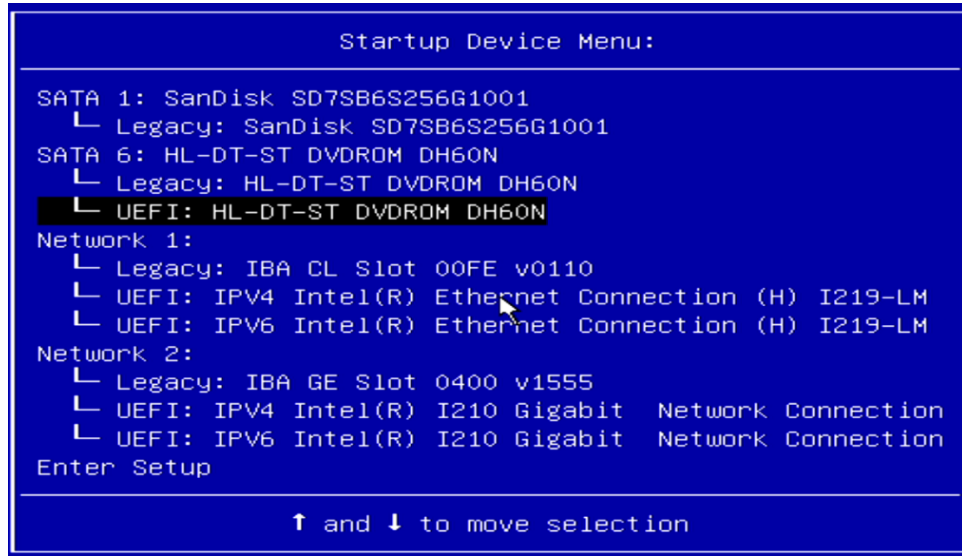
Startup Device Menu:

SATA 1: SanDisk SD7SB6S256G1001
└ Legacy: SanDisk SD7SB6S256G1001
SATA 6: HL-DT-ST DVDROM DH60N
└ Legacy: HL-DT-ST DVDROM DH60N
└ UEFI: HL-DT-ST DVDROM DH60N
Network 1:
└ Legacy: IBA CL Slot 00FE v0110
└ UEFI: IPV4 Intel(R) Ethernet Connection (H) I219-LM
└ UEFI: IPV6 Intel(R) Ethernet Connection (H) I219-LM
Network 2:
└ Legacy: IBA GE Slot 0400 v1555
└ UEFI: IPV4 Intel(R) I210 Gigabit Network Connection
└ UEFI: IPV6 Intel(R) I210 Gigabit Network Connection
Enter Setup

↑ and ↓ to move selection